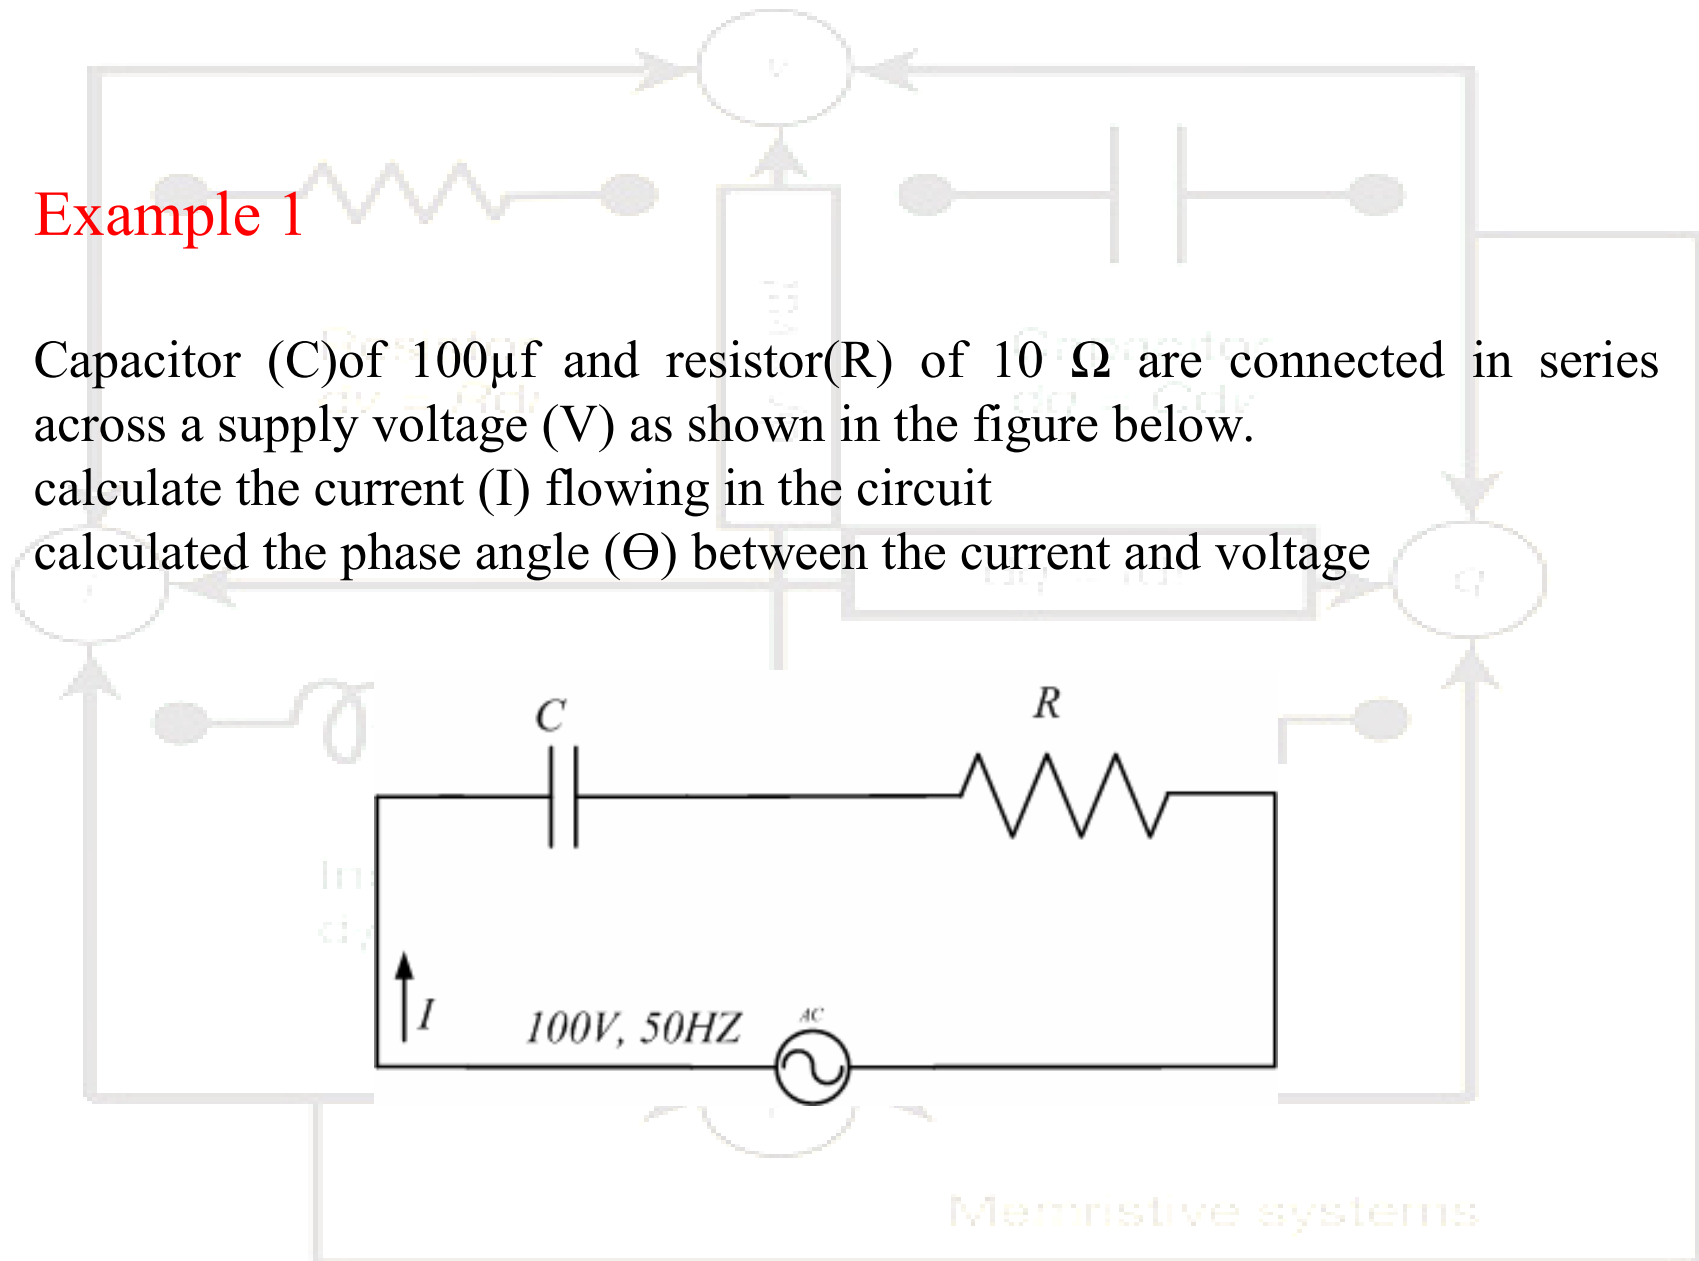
Example 1

Capacitor (C)of 100μf and resistor(R) of 10 Ω are connected in series across a supply voltage (V) as shown in the figure below.
calculate the current (I) flowing in the circuit
calculated the phase angle (Θ) between the current and voltage

C

R

I

100V, 50HZ

AC

Memristive systems